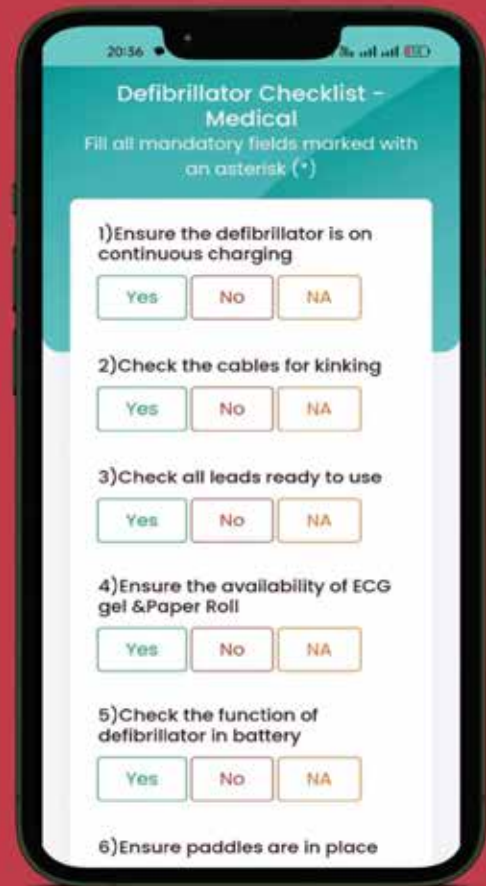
20:56

Defibrillator Checklist - Medical

Fill all mandatory fields marked with an asterisk (*)

1)Ensure the defibrillator is on continuous charging

Yes No NA

2)Check the cables for kinking

Yes No NA

3)Check all leads ready to use

Yes No NA

4)Ensure the availability of ECG gel &Paper Roll

Yes No NA

5)Check the function of defibrillator in battery

Yes No NA

6)Ensure paddles are in place